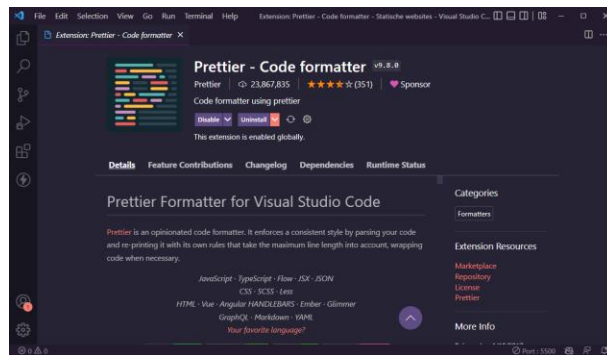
File Edit Selection View Go Run Terminal Help Extension: Prettier - Code formatter - Statische websites - Visual Studio C...

Extension: Prettier - Code formatter ×

Prettier - Code formatter v9.8.0

Prettier | 23,867,835 | ★★★★☆ (351) | ♥ Sponsor

Code formatter using prettier

Disable ∨ Uninstall ∨

This extension is enabled globally.

Details Feature Contributions Changelog Dependencies Runtime Status

Prettier Formatter for Visual Studio Code

Prettier is an opinionated code formatter. It enforces a consistent style by parsing your code and re-printing it with its own rules that take the maximum line length into account, wrapping code when necessary.

JavaScript · TypeScript · Flow · JSX · JSON
CSS · SCSS · Less
HTML · Vue · Angular HANDLEBARS · Ember · Glimmer
GraphQL · Markdown · YAML
Your favorite language?

Categories

Formatters

Extension Resources

Marketplace
Repository
License
Prettier

More Info

⊗ 0 ⚠ 0

Port : 5500